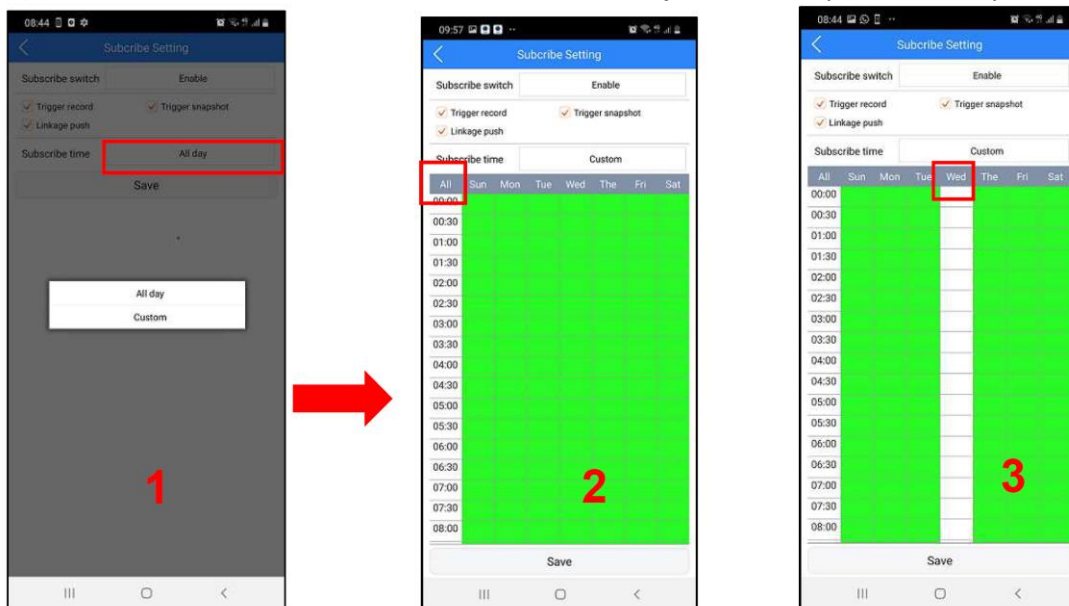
08:44

Subcribe Setting

Subscribe switch | Enable

Trigger record
Trigger snapshot
Linkage push

Subscribe time | All day

Save

All day
Custom

1

09:57

Subcribe Setting

Subscribe switch | Enable

Trigger record
Trigger snapshot
Linkage push

Subscribe time | Custom

| All | Sun | Mon | Tue | Wed | The | Fri | Sat |
|---|---|---|---|---|---|---|---|
| 00:00 | | | | | | | |
| 00:30 | | | | | | | |
| 01:00 | | | | | | | |
| 01:30 | | | | | | | |
| 02:00 | | | | | | | |
| 02:30 | | | | | | | |
| 03:00 | | | | | | | |
| 03:30 | | | | | | | |
| 04:00 | | | | | | | |
| 04:30 | | | | | | | |
| 05:00 | | | | | | | |
| 05:30 | | | | | | | |
| 06:00 | | | | | | | |
| 06:30 | | | | | | | |
| 07:00 | | | | | | | |
| 07:30 | | | | | | | |
| 08:00 | | | | | | | |

Save

2

08:44

Subcribe Setting

Subscribe switch | Enable

Trigger record
Trigger snapshot
Linkage push

Subscribe time | Custom

| All | Sun | Mon | Tue | Wed | The | Fri | Sat |
|---|---|---|---|---|---|---|---|
| 00:00 | | | | | | | |
| 00:30 | | | | | | | |
| 01:00 | | | | | | | |
| 01:30 | | | | | | | |
| 02:00 | | | | | | | |
| 02:30 | | | | | | | |
| 03:00 | | | | | | | |
| 03:30 | | | | | | | |
| 04:00 | | | | | | | |
| 04:30 | | | | | | | |
| 05:00 | | | | | | | |
| 05:30 | | | | | | | |
| 06:00 | | | | | | | |
| 06:30 | | | | | | | |
| 07:00 | | | | | | | |
| 07:30 | | | | | | | |
| 08:00 | | | | | | | |

Save

3